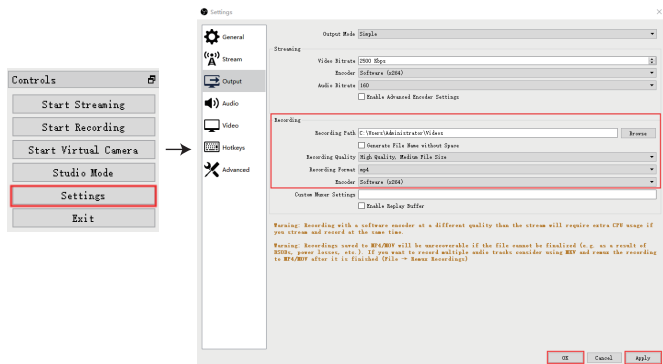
Controls

Start Streaming

Start Recording

Start Virtual Camera

Studio Mode

Settings

Exit

Settings

General

Stream

Output

Audio

Video

Hotkeys

Advanced

Output Mode Simple

Streaming

Video Bitrate 2500 Kbps

Encoder Software (x264)

Audio Bitrate 160

Enable Advanced Encoder Settings

Recording

Recording Path C:\Users\Administrator\Videos Browse

Generate File Name without Space

Recording Quality High Quality, Medium File Size

Recording Format mp4

Encoder Software (x264)

Custom Muxer Settings

Enable Replay Buffer

Warning: Recording with a software encoder at a different quality than the stream will require extra CPU usage if you stream and record at the same time.

Warning: Recordings saved to MP4/MOV will be unrecoverable if the file cannot be finalized (e.g. as a result of BSODs, power losses, etc.). If you want to record multiple audio tracks consider using MKV and remux the recording to MP4/MOV after it is finished (File → Remux Recordings)

OK Cancel Apply